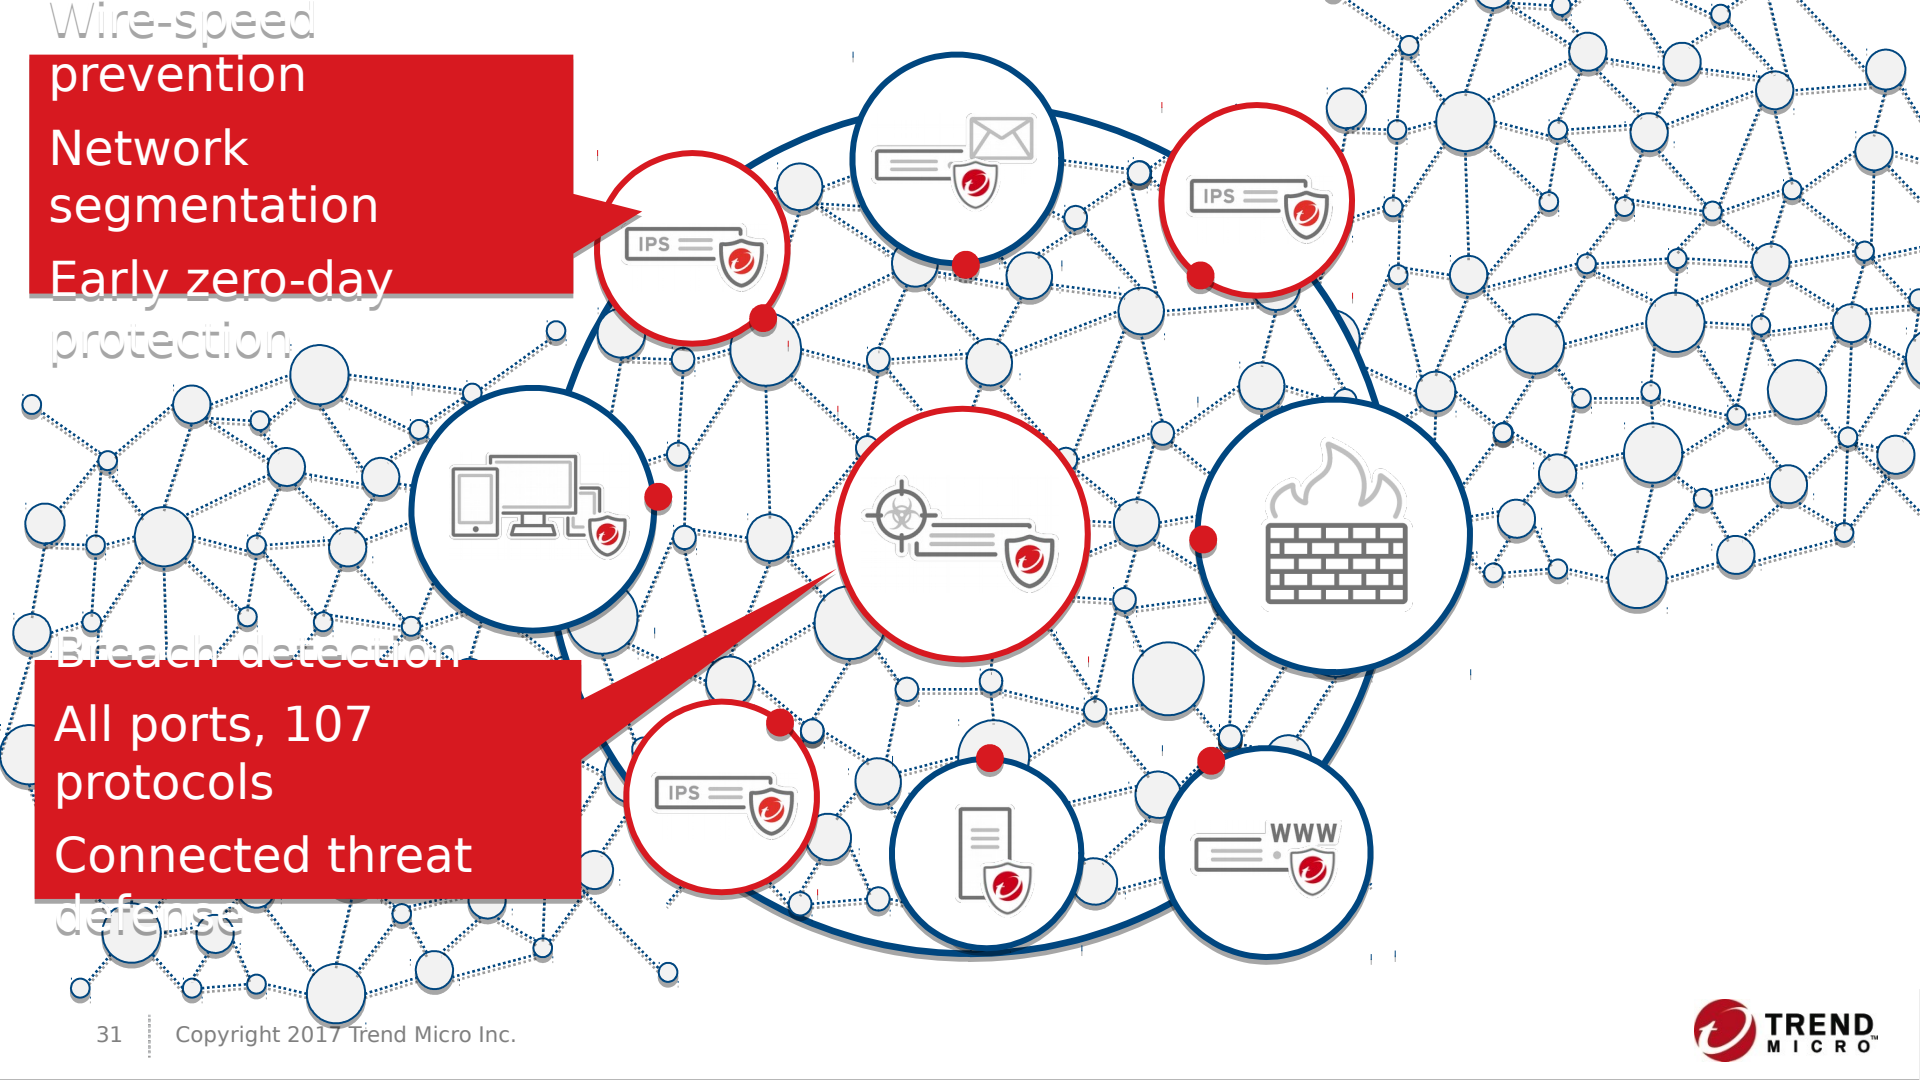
Wire-speed prevention

Network segmentation

Early zero-day protection

IPS

IPS

Breach detection

All ports, 107 protocols

Connected threat defense

IPS

WWW

31

Copyright 2017 Trend Micro Inc.

TREND MICRO™